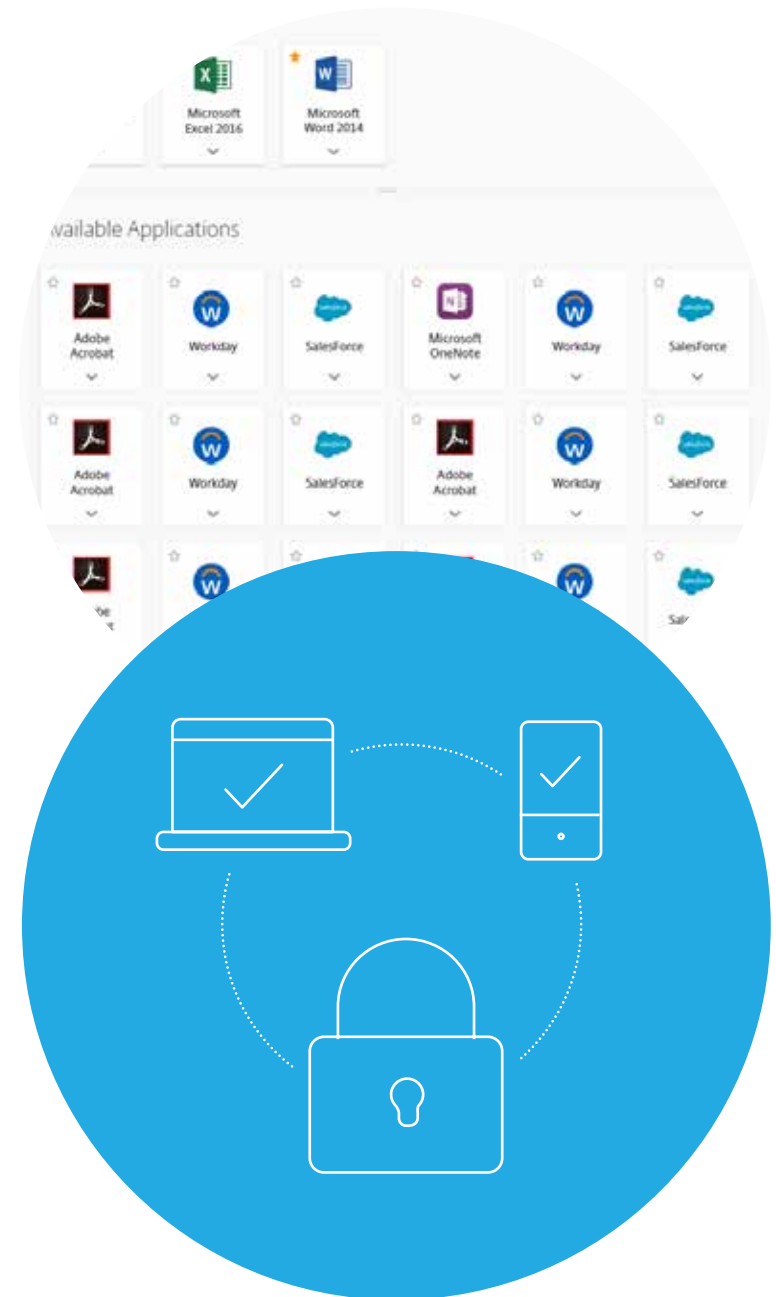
Microsoft Excel 2016

Microsoft Word 2014

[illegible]vailable Applications

Adobe Acrobat

Workday

SalesForce

Microsoft OneNote

Workday

SalesForce

Adobe Acrobat

Workday

SalesForce

Adobe Acrobat

Workday

SalesForce

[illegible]obe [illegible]t

Sal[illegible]